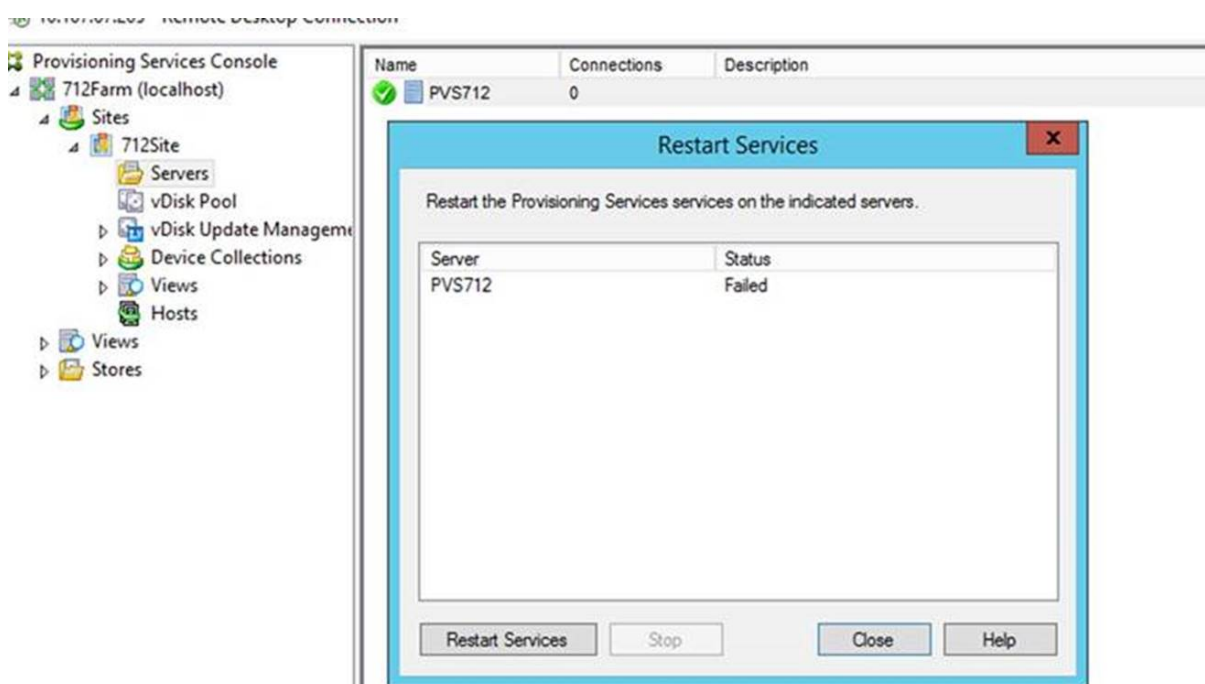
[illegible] - Remote Desktop Connection

Provisioning Services Console
712Farm (localhost)
Sites
712Site
Servers
vDisk Pool
vDisk Update Manageme
Device Collections
Views
Hosts
Views
Stores

| Name | Connections | Description |
|---|---|---|
| PVS712 | 0 | |

Restart Services

x

Restart the Provisioning Services services on the indicated servers.

| Server | Status |
|---|---|
| PVS712 | Failed |

Restart Services
Stop
Close
Help